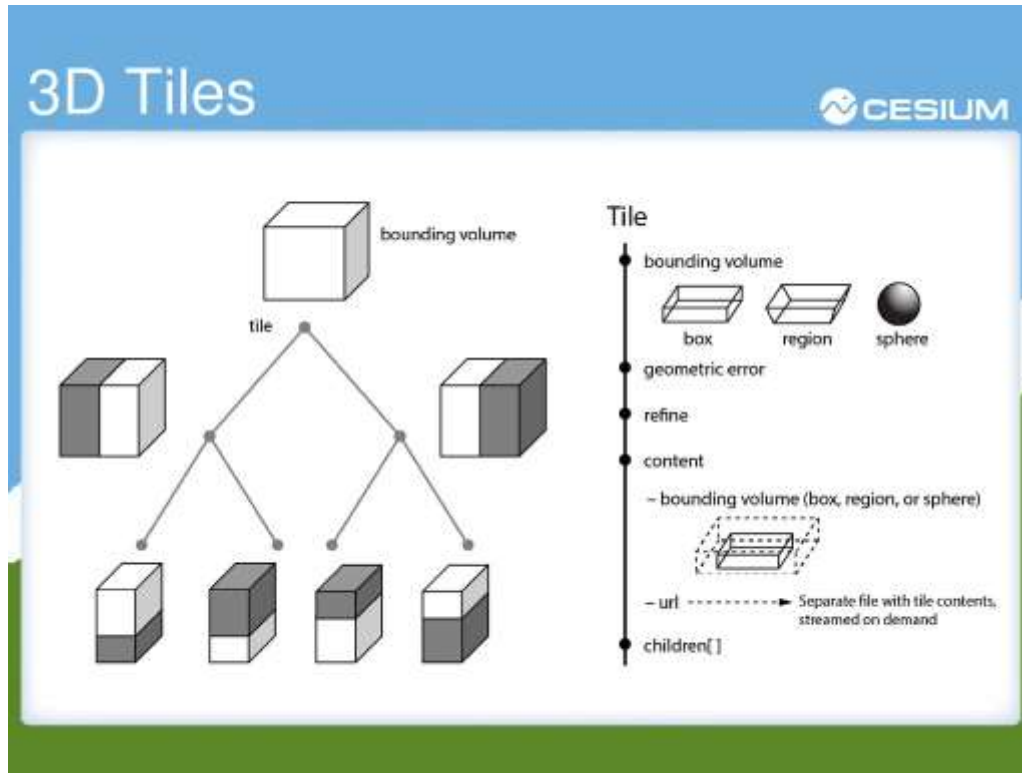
3D Tiles

CESIUM

bounding volume

tile

Tile

bounding volume

box region sphere

geometric error

refine

content

– bounding volume (box, region, or sphere)

– url Separate file with tile contents, streamed on demand

children[ ]